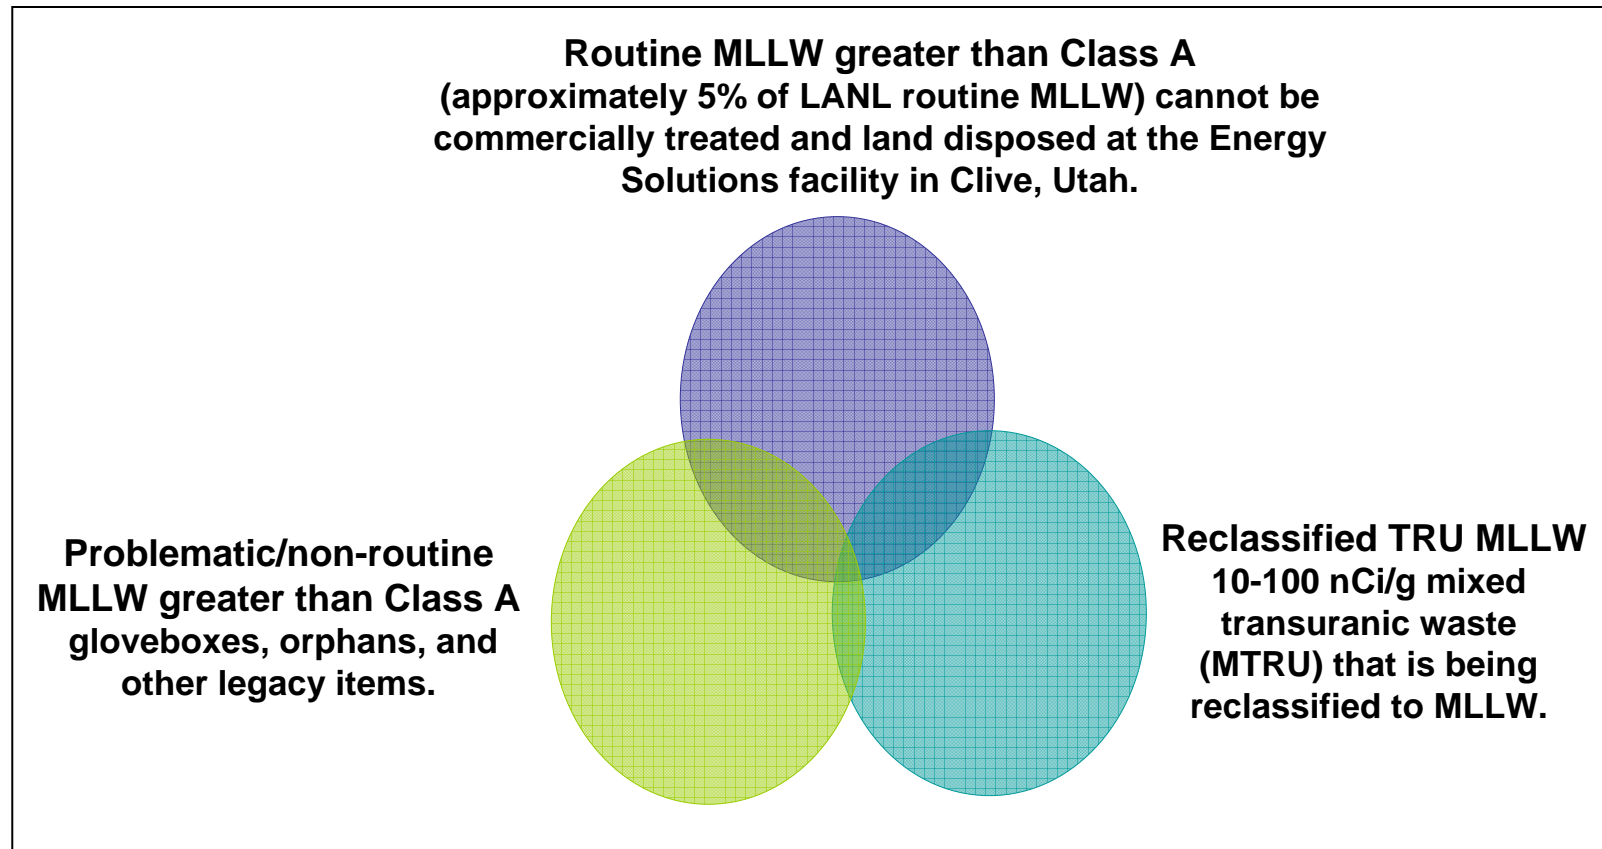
Routine MLLW greater than Class A (approximately 5% of LANL routine MLLW) cannot be commercially treated and land disposed at the Energy Solutions facility in Clive, Utah.

Problematic/non-routine MLLW greater than Class A gloveboxes, orphans, and other legacy items.

Reclassified TRU MLLW 10-100 nCi/g mixed transuranic waste (MTRU) that is being reclassified to MLLW.